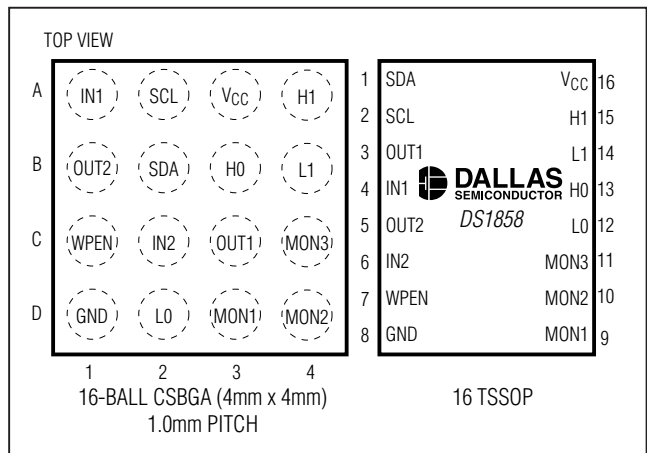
TOP VIEW

A IN1 SCL $V_{CC}$ H1

B OUT2 SDA H0 L1

C WPEN IN2 OUT1 MON3

D GND L0 MON1 MON2

1 2 3 4

16-BALL CSBGA (4mm x 4mm)
1.0mm PITCH

1 SDA $V_{CC}$ 16
2 SCL H1 15
3 OUT1 L1 14
4 IN1 H0 13
5 OUT2 L0 12
6 IN2 MON3 11
7 WPEN MON2 10
8 GND MON1 9

DALLAS SEMICONDUCTOR
DS1858

16 TSSOP